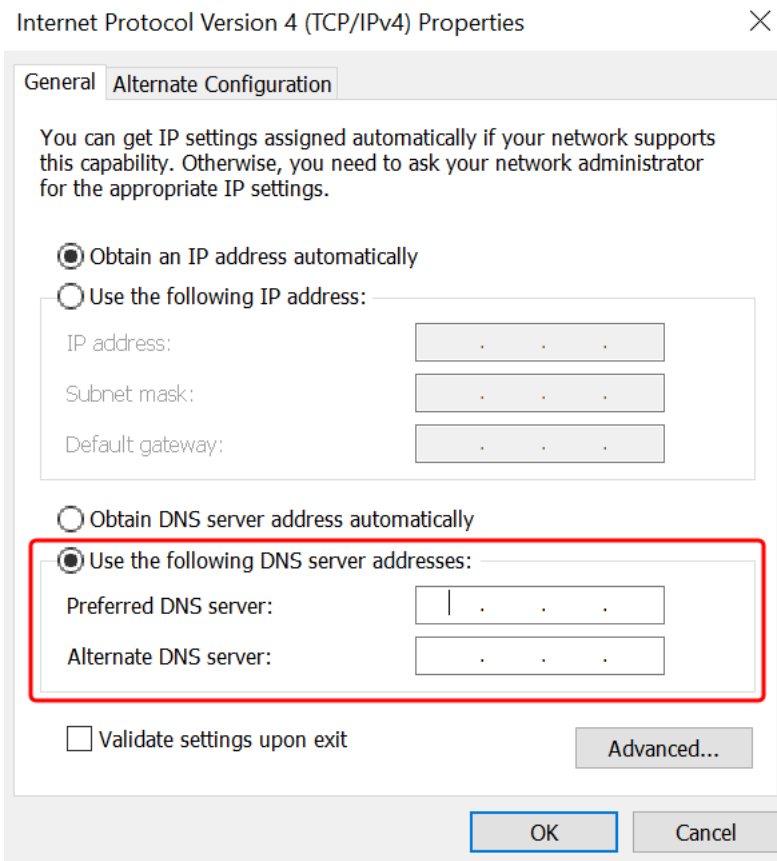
Internet Protocol Version 4 (TCP/IPv4) Properties

×

General

Alternate Configuration

You can get IP settings assigned automatically if your network supports this capability. Otherwise, you need to ask your network administrator for the appropriate IP settings.

Obtain an IP address automatically

Use the following IP address:

IP address:

. . .

Subnet mask:

. . .

Default gateway:

. . .

Obtain DNS server address automatically

Use the following DNS server addresses:

Preferred DNS server:

. . .

Alternate DNS server:

. . .

Validate settings upon exit

Advanced...

OK

Cancel